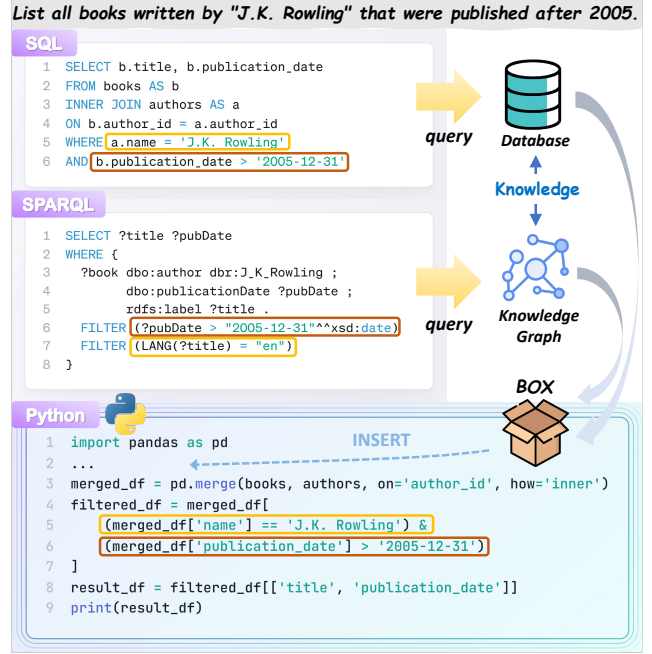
List all books written by "J.K. Rowling" that were published after 2005.

SQL

1 SELECT b.title, b.publication_date
2 FROM books AS b
3 INNER JOIN authors AS a
4 ON b.author_id = a.author_id
5 WHERE a.name = 'J.K. Rowling'
6 AND b.publication_date > '2005-12-31'

query

Database

Knowledge

SPARQL

1 SELECT ?title ?pubDate
2 WHERE {
3 ?book dbo:author dbr:J_K_Rowling ;
4 dbo:publicationDate ?pubDate ;
5 rdfs:label ?title .
6 FILTER (?pubDate > "2005-12-31"^^xsd:date)
7 FILTER (LANG(?title) = "en")
8 }

query

Knowledge Graph

BOX

Python

INSERT

1 import pandas as pd
2 ...
3 merged_df = pd.merge(books, authors, on='author_id', how='inner')
4 filtered_df = merged_df[
5 (merged_df['name'] == 'J.K. Rowling') &
6 (merged_df['publication_date'] > '2005-12-31')
7 ]
8 result_df = filtered_df[['title', 'publication_date']]
9 print(result_df)